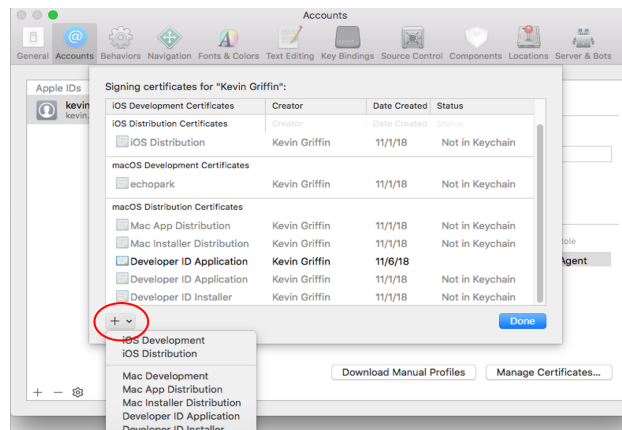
Accounts

General Accounts Behaviors Navigation Fonts & Colors Text Editing Key Bindings Source Control Components Locations Server & Bots

Apple IDs

kevin
kevin.

Signing certificates for "Kevin Griffin":

| iOS Development Certificates | Creator | Date Created | Status |
|---|---|---|---|
| iOS Distribution Certificates | Creator | Date Created | Status |
| iOS Distribution | Kevin Griffin | 11/1/18 | Not in Keychain |
| macOS Development Certificates | | | |
| echopark | Kevin Griffin | 11/1/18 | Not in Keychain |
| macOS Distribution Certificates | | | |
| Mac App Distribution | Kevin Griffin | 11/1/18 | Not in Keychain |
| Mac Installer Distribution | Kevin Griffin | 11/1/18 | Not in Keychain |
| Developer ID Application | Kevin Griffin | 11/6/18 | |
| Developer ID Application | Kevin Griffin | 11/1/18 | Not in Keychain |
| Developer ID Installer | Kevin Griffin | 11/1/18 | Not in Keychain |

+ ˅

Done

iOS Development
iOS Distribution
Mac Development
Mac App Distribution
Mac Installer Distribution
Developer ID Application
Developer ID Installer

ole
Agent

Download Manual Profiles
Manage Certificates...

+ − ⚙